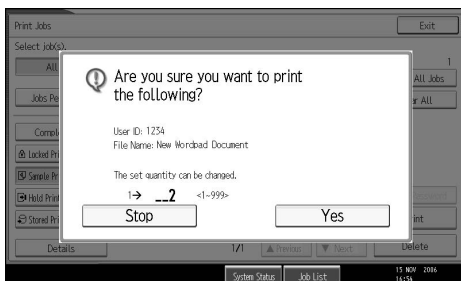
Print Jobs

Exit

Select job(s).

All

1

All Jobs

Jobs Pe

r All

Compl

Locked Pr

Sample Pr

Hold Print

Stored Pr

Are you sure you want to print the following?

User ID: 1234

File Name: New Wordpad Document

The set quantity can be changed.

1→ __2 <1~999>

Stop

Yes

int

Details

1/1

▲ Previous

▼ Next

Delete

System Status

Job List

15 NOV 2006 16:56